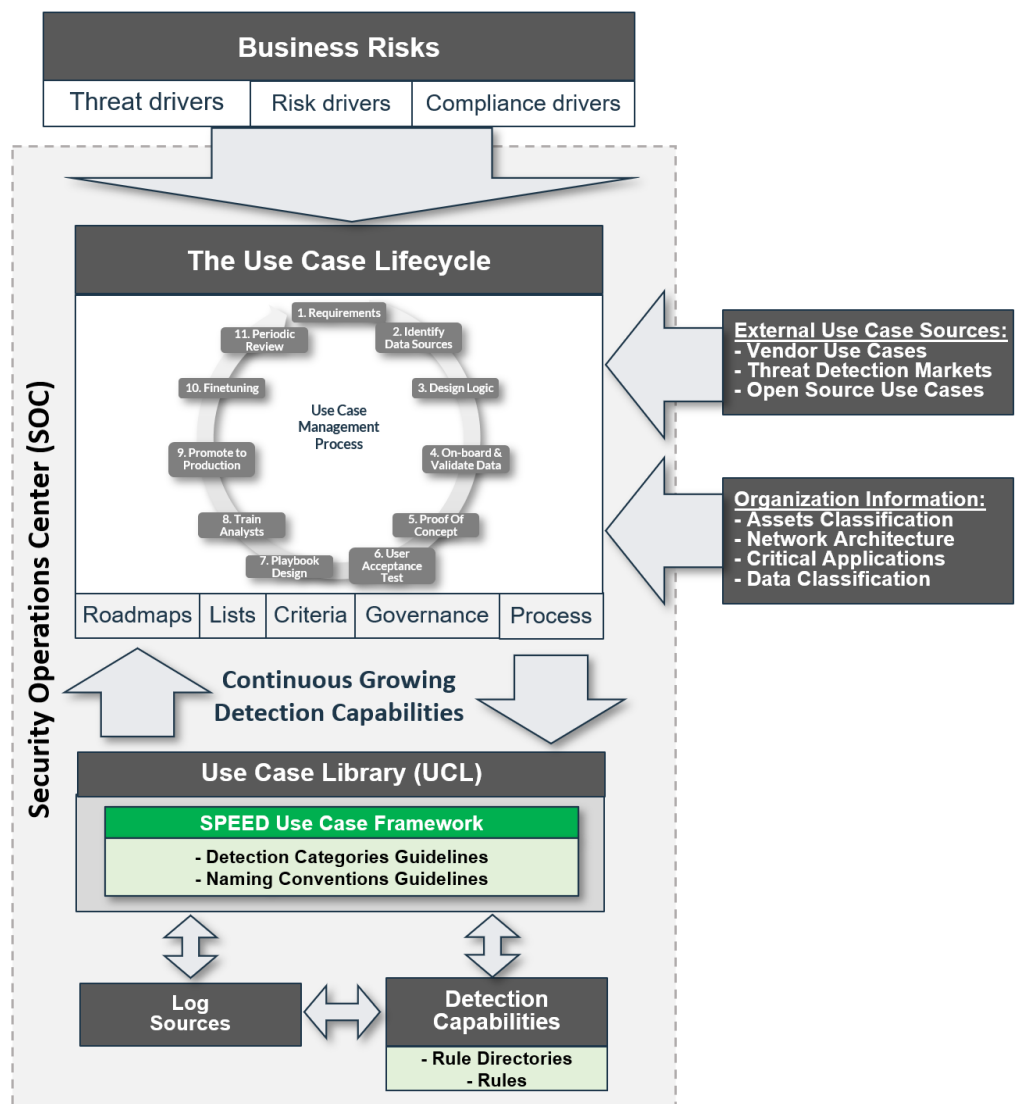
Business Risks

| Threat drivers | Risk drivers | Compliance drivers |
|---|---|---|

Security Operations Center (SOC)

The Use Case Lifecycle

1. Requirements
2. Identify Data Sources
3. Design Logic
4. On-board & Validate Data
5. Proof Of Concept
6. User Acceptance Test
7. Playbook Design
8. Train Analysts
9. Promote to Production
10. Finetuning
11. Periodic Review

Use Case Management Process

| Roadmaps | Lists | Criteria | Governance | Process |
|---|---|---|---|---|

External Use Case Sources:
- Vendor Use Cases
- Threat Detection Markets
- Open Source Use Cases

Organization Information:
- Assets Classification
- Network Architecture
- Critical Applications
- Data Classification

Continuous Growing Detection Capabilities

Use Case Library (UCL)

SPEED Use Case Framework
- Detection Categories Guidelines
- Naming Conventions Guidelines

Log Sources

Detection Capabilities
- Rule Directories
- Rules